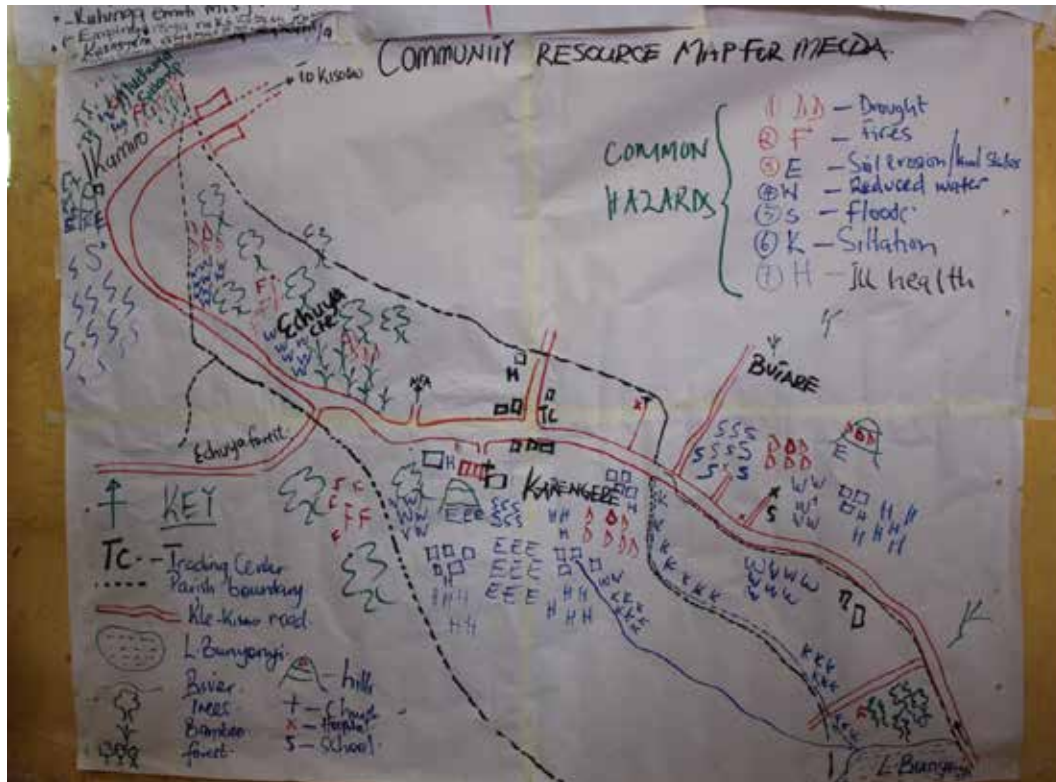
- Kahinga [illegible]
- Empiringa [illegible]
- Kasegyera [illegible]

COMMUNITY RESOURCE MAP FOR MECDA.

To Kisoro

Muhanga Sector

Kamiro

COMMON HAZARDS
① D - Drought
② F - Fires
③ E - Soil erosion/land slides
④ W - Reduced water
⑤ S - floods
⑥ K - Siltation
⑦ H - Ill health

Echuya CFR

H

TC

BUIARE

Echuya forest

KARENGERE

KEY
TC - Trading Center
Parish boundary
Kle-Kisoro road
L. Bunyonyi
River
hills
Trees
+ - Church
Bamboo
x - Hospital
forest
S - School

L. Bunyonyi